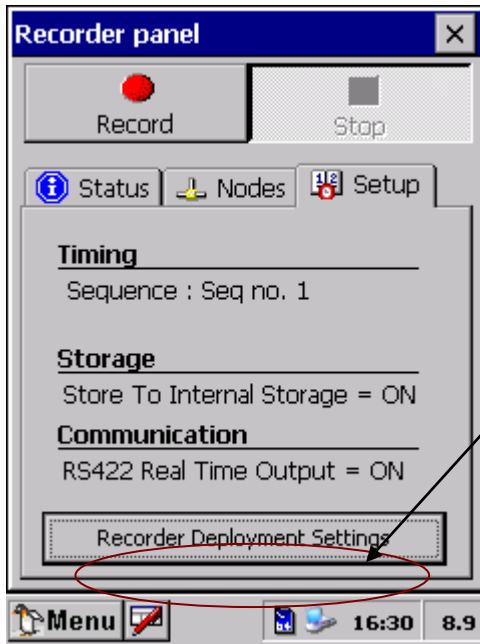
Recorder panel

×

Record

Stop

Status

Nodes

Setup

Timing

Sequence : Seq no. 1

Storage

Store To Internal Storage = ON

Communication

RS422 Real Time Output = ON

Recorder Deployment Settings

Menu

16:30

8.9